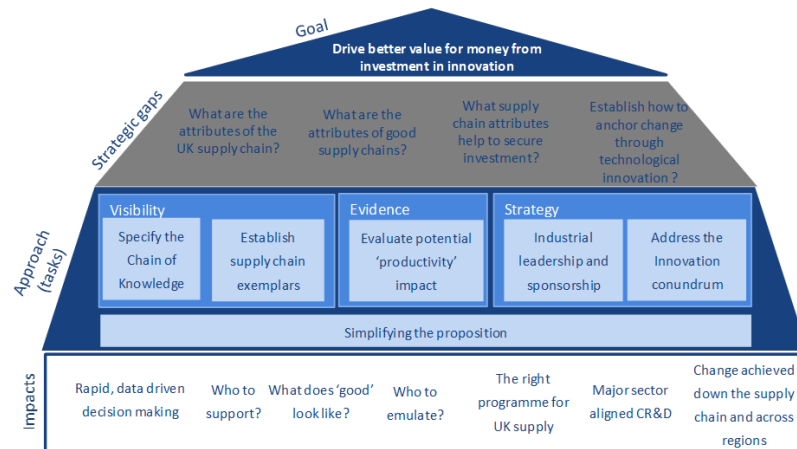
Goal

Drive better value for money from investment in innovation

Strategic gaps

What are the attributes of the UK supply chain?

What are the attributes of good supply chains?

What supply chain attributes help to secure investment?

Establish how to anchor change through technological innovation ?

Approach (tasks)

Visibility

Specify the Chain of Knowledge

Establish supply chain exemplars

Evidence

Evaluate potential 'productivity' impact

Strategy

Industrial leadership and sponsorship

Address the Innovation conundrum

Simplifying the proposition

Impacts

Rapid, data driven decision making

Who to support?

What does 'good' look like?

Who to emulate?

The right programme for UK supply

Major sector aligned CR&D

Change achieved down the supply chain and across regions